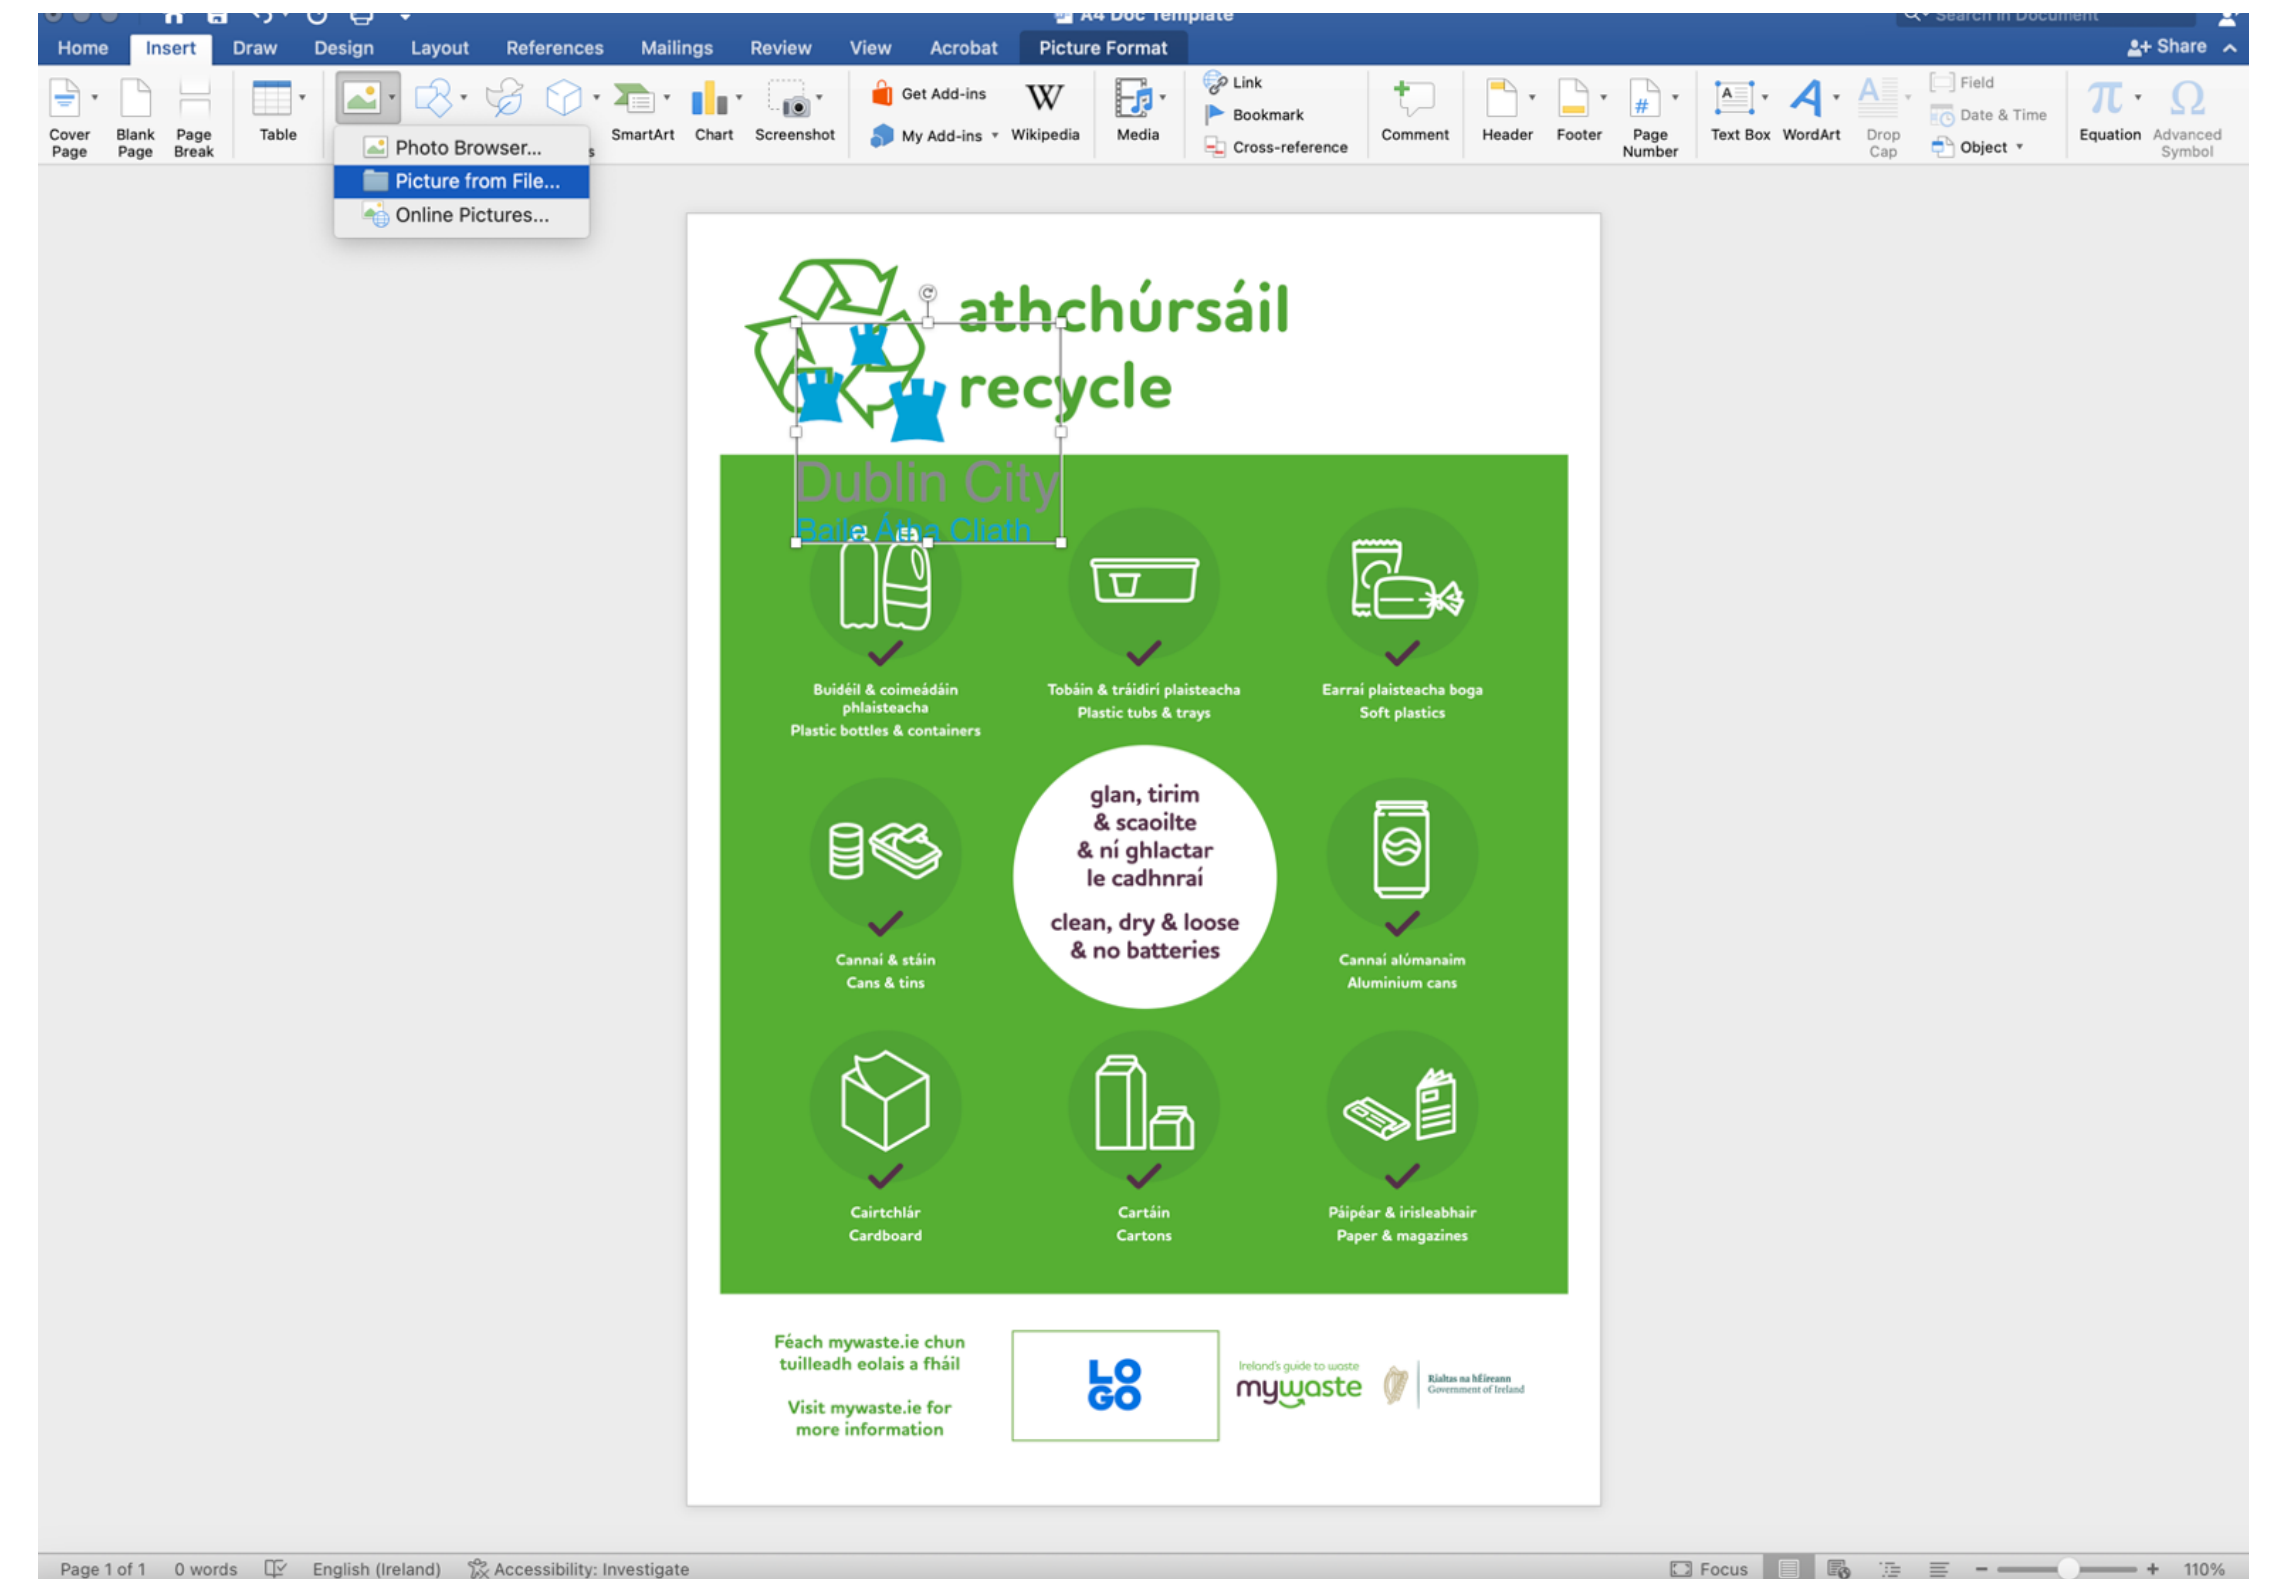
A4 Doc Template

Search in Document

Home Insert Draw Design Layout References Mailings Review View Acrobat Picture Format

Share

Cover Page
Blank Page
Page Break
Table
SmartArt
Chart
Screenshot
Get Add-ins
My Add-ins
Wikipedia
Media
Link
Bookmark
Cross-reference
Comment
Header
Footer
Page Number
Text Box
WordArt
Drop Cap
Field
Date & Time
Object
Equation
Advanced Symbol

Photo Browser...
Picture from File...
Online Pictures...

athchúrsáil
recycle

Dublin City
Baile Átha Cliath

Buidéil & coimeádáin phlaisteacha
Plastic bottles & containers

Tobáin & tráidirí plaisteacha
Plastic tubs & trays

Earraí plaisteacha boga
Soft plastics

Cannaí & stáin
Cans & tins

glan, tirim & scaoilte & ní ghlactar le cadhnraí

clean, dry & loose & no batteries

Cannaí alúmanaim
Aluminium cans

Cairtchlár
Cardboard

Cartáin
Cartons

Páipéar & irisleabhair
Paper & magazines

Féach mywaste.ie chun tuilleadh eolais a fháil

Visit mywaste.ie for more information

LO GO

Ireland's guide to waste
mywaste

Rialtas na hÉireann
Government of Ireland

Page 1 of 1 0 words English (Ireland) Accessibility: Investigate Focus 110%